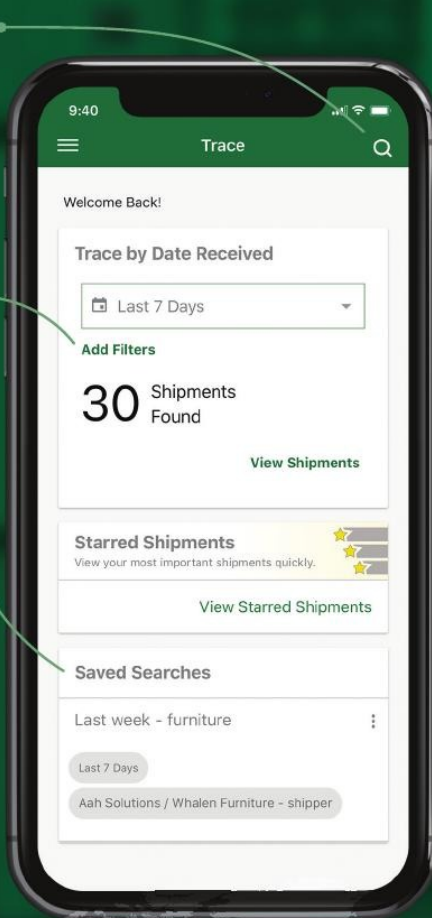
9:40

Trace

Welcome Back!

Trace by Date Received

Last 7 Days

Add Filters

30 Shipments Found

View Shipments

Starred Shipments

View your most important shipments quickly.

View Starred Shipments

Saved Searches

Last week - furniture

Last 7 Days

Aah Solutions / Whalen Furniture - shipper